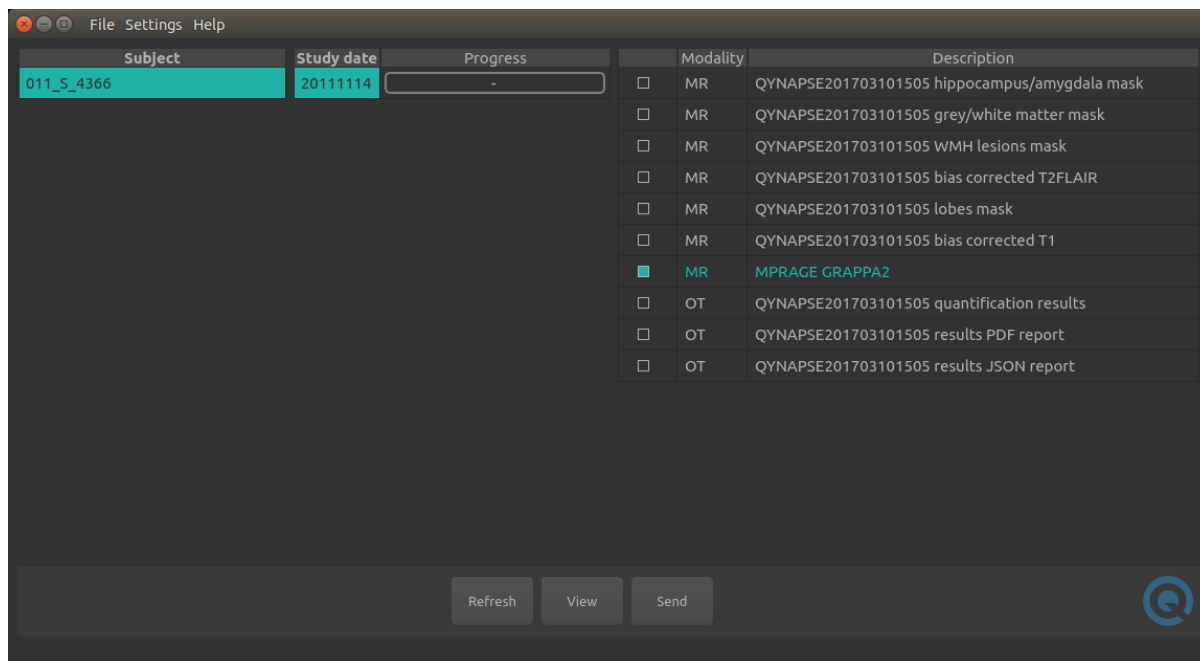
File Settings Help

| Subject | Study date | Progress |
|---|---|---|
| 011_S_4366 | 20111114 | - |

| | Modality | Description |
|---|---|---|
| ☐ | MR | QYNAPSE201703101505 hippocampus/amygdala mask |
| ☐ | MR | QYNAPSE201703101505 grey/white matter mask |
| ☐ | MR | QYNAPSE201703101505 WMH lesions mask |
| ☐ | MR | QYNAPSE201703101505 bias corrected T2FLAIR |
| ☐ | MR | QYNAPSE201703101505 lobes mask |
| ☐ | MR | QYNAPSE201703101505 bias corrected T1 |
| ☐ | MR | MPRAGE GRAPPA2 |
| ☐ | OT | QYNAPSE201703101505 quantification results |
| ☐ | OT | QYNAPSE201703101505 results PDF report |
| ☐ | OT | QYNAPSE201703101505 results JSON report |

Refresh View Send